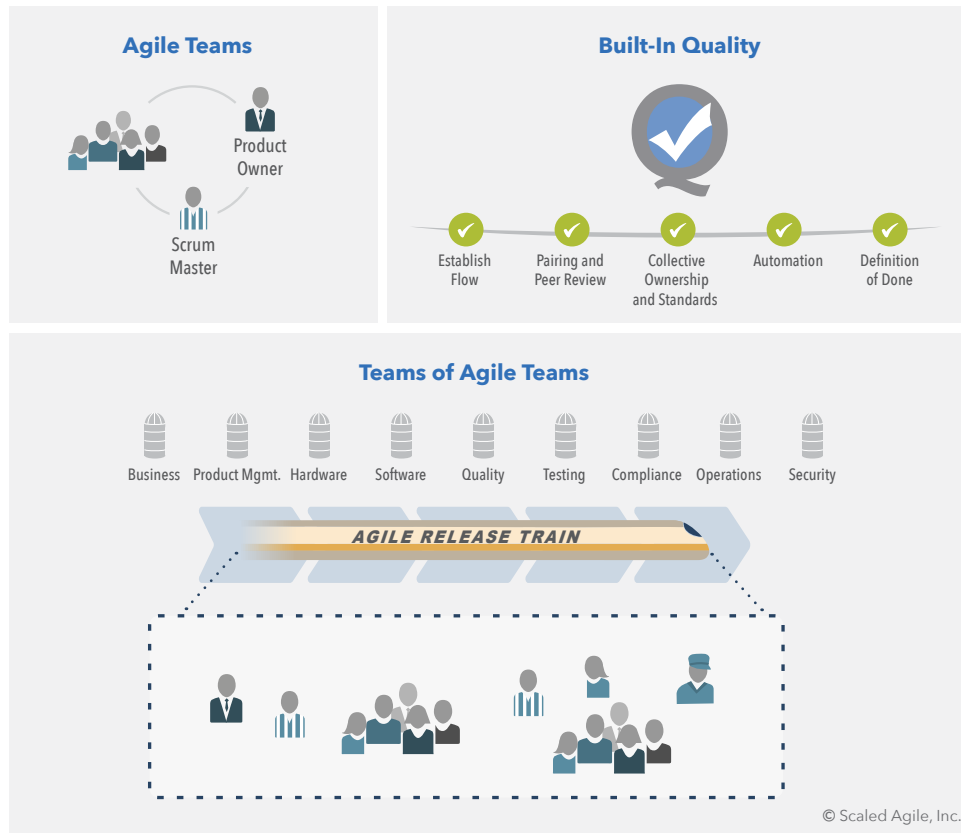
Agile Teams

Product Owner

Scrum Master

Built-In Quality

Establish Flow

Pairing and Peer Review

Collective Ownership and Standards

Automation

Definition of Done

Teams of Agile Teams

Business

Product Mgmt.

Hardware

Software

Quality

Testing

Compliance

Operations

Security

AGILE RELEASE TRAIN

© Scaled Agile, Inc.